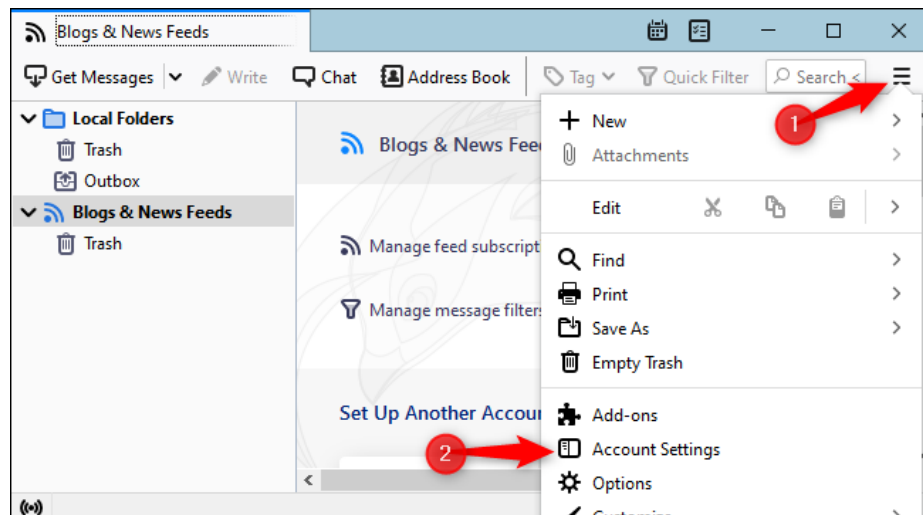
Blogs & News Feeds

Get Messages | Write | Chat | Address Book | Tag | Quick Filter | Search <

Local Folders
Trash
Outbox
Blogs & News Feeds
Trash

Blogs & News Fee

Manage feed subscript

Manage message filters

Set Up Another Accou

New
Attachments
Edit
Find
Print
Save As
Empty Trash
Add-ons
Account Settings
Options

1

2